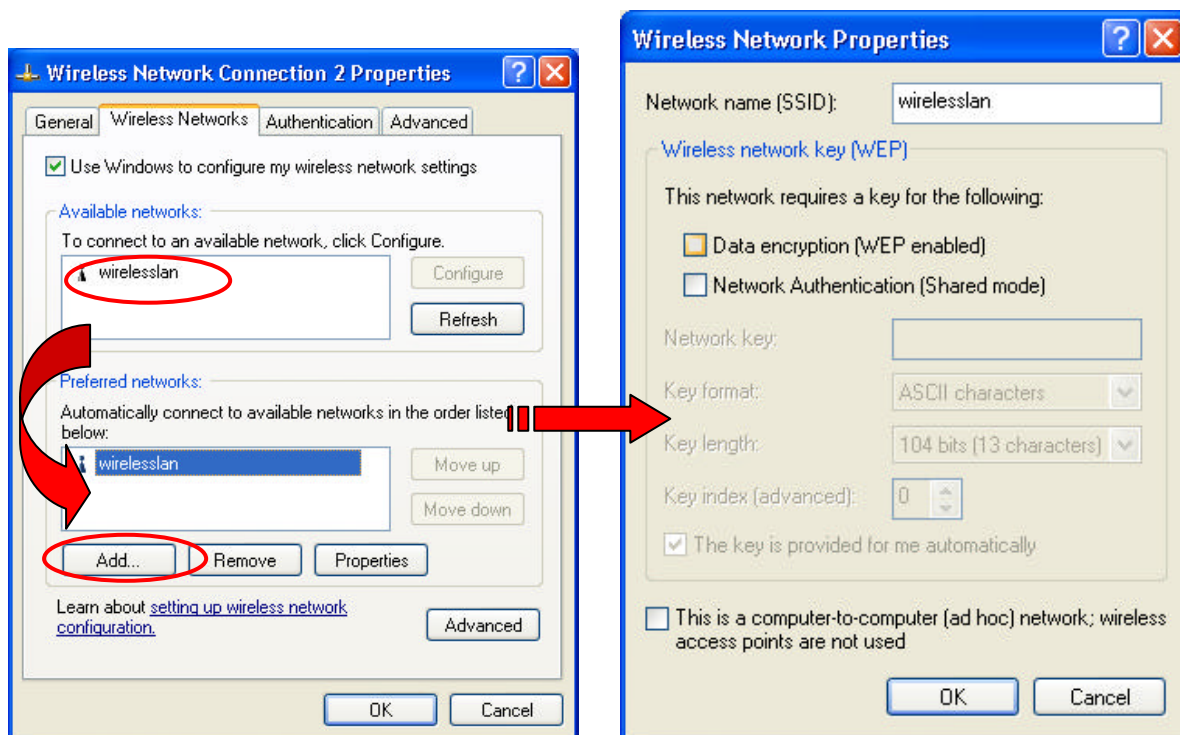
Wireless Network Connection 2 Properties

General | Wireless Networks | Authentication | Advanced

Use Windows to configure my wireless network settings

Available networks:

To connect to an available network, click Configure.

wirelesslan

Configure

Refresh

Preferred networks:

Automatically connect to available networks in the order listed below:

wirelesslan

Move up

Move down

Add...

Remove

Properties

Learn about setting up wireless network configuration.

Advanced

OK

Cancel

Wireless Network Properties

Network name (SSID): wirelesslan

Wireless network key (WEP)

This network requires a key for the following:

Data encryption (WEP enabled)

Network Authentication (Shared mode)

Network key:

Key format: ASCII characters

Key length: 104 bits (13 characters)

Key index (advanced): 0

The key is provided for me automatically

This is a computer-to-computer (ad hoc) network; wireless access points are not used

OK

Cancel